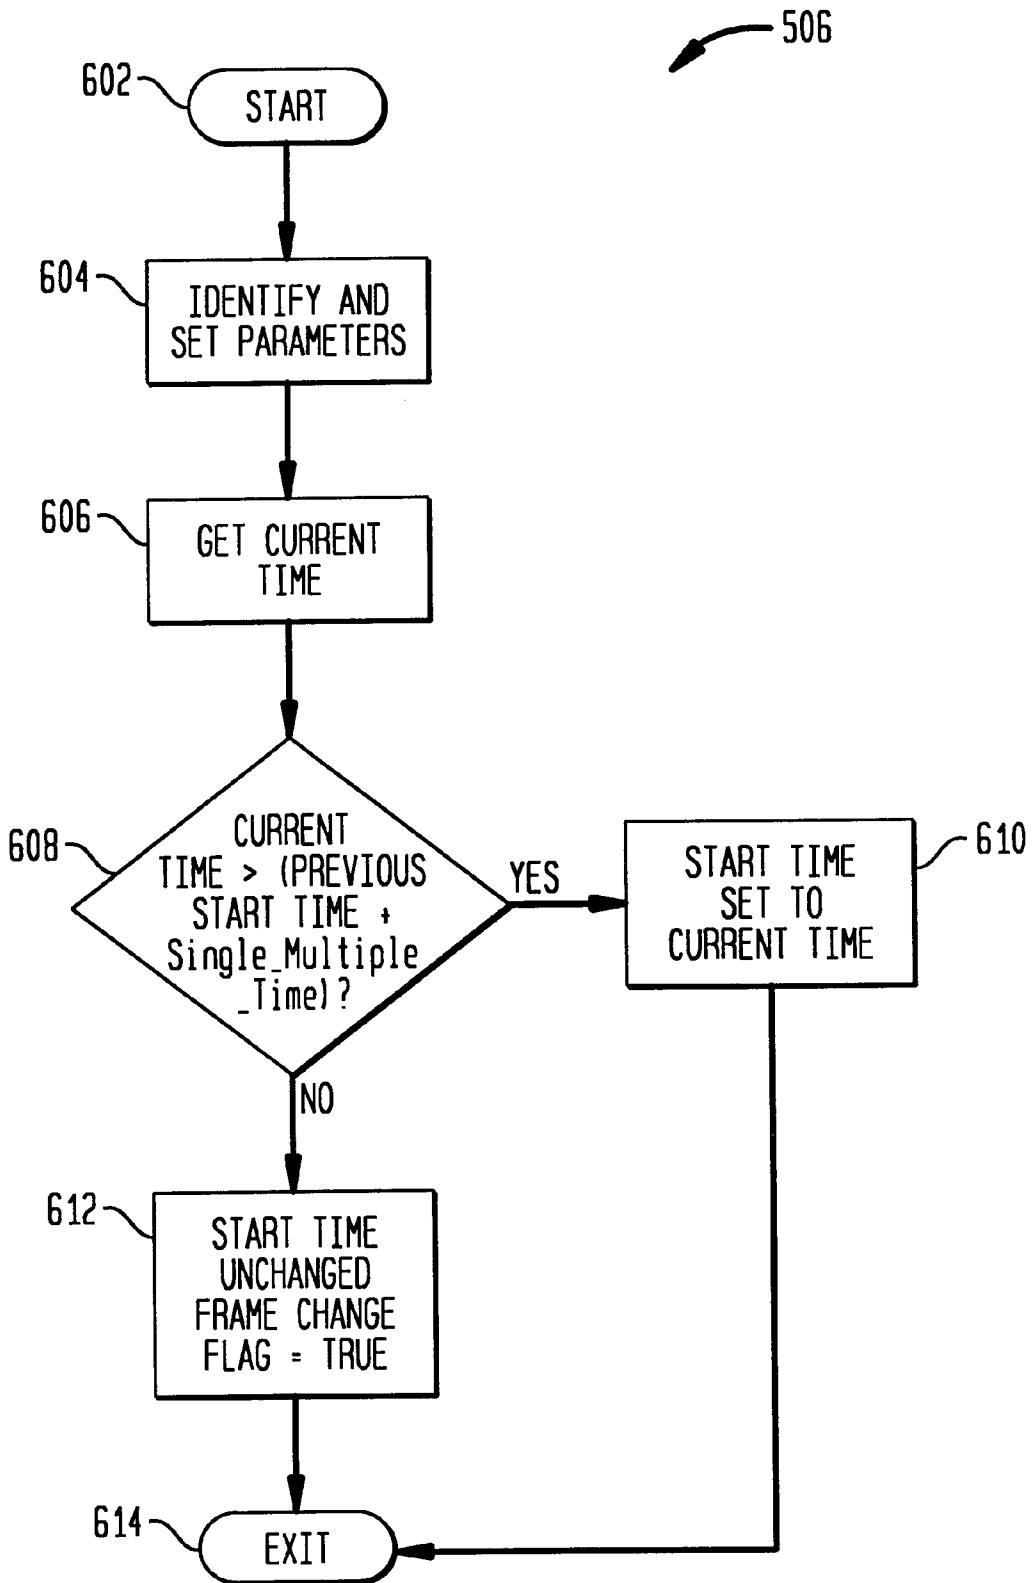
506

602
START

604
IDENTIFY AND SET PARAMETERS

606
GET CURRENT TIME

608
CURRENT TIME > (PREVIOUS START TIME + Single_Multiple _Time)?

YES

610
START TIME SET TO CURRENT TIME

NO

612
START TIME UNCHANGED FRAME CHANGE FLAG = TRUE

614
EXIT